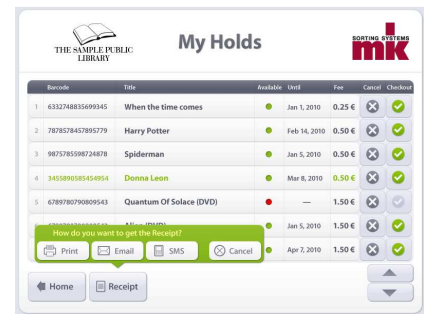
THE SAMPLE PUBLIC LIBRARY

My Holds

SORTING SYSTEMS mk

| | Barcode | Title | Available | Until | Fee | Cancel | Checkout |
|---|---|---|---|---|---|---|---|
| 1 | 6332748835699345 | When the time comes | | Jan 1, 2010 | 0.25 € | | |
| 2 | 7878578457895779 | Harry Potter | | Feb 14, 2010 | 0.50 € | | |
| 3 | 9875785598724878 | Spiderman | | Jan 5, 2010 | 0.50 € | | |
| 4 | 3455890585454954 | Donna Leon | | Mar 8, 2010 | 0.50 € | | |
| 5 | 6789780780809543 | Quantum Of Solace (DVD) | | — | 1.50 € | | |
| 6 | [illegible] | Alice (DVD) | | Jan 5, 2010 | 1.50 € | | |
| 7 | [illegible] | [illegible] | | Apr 7, 2010 | 1.50 € | | |

How do you want to get the Receipt?

Print Email SMS Cancel

Home Receipt